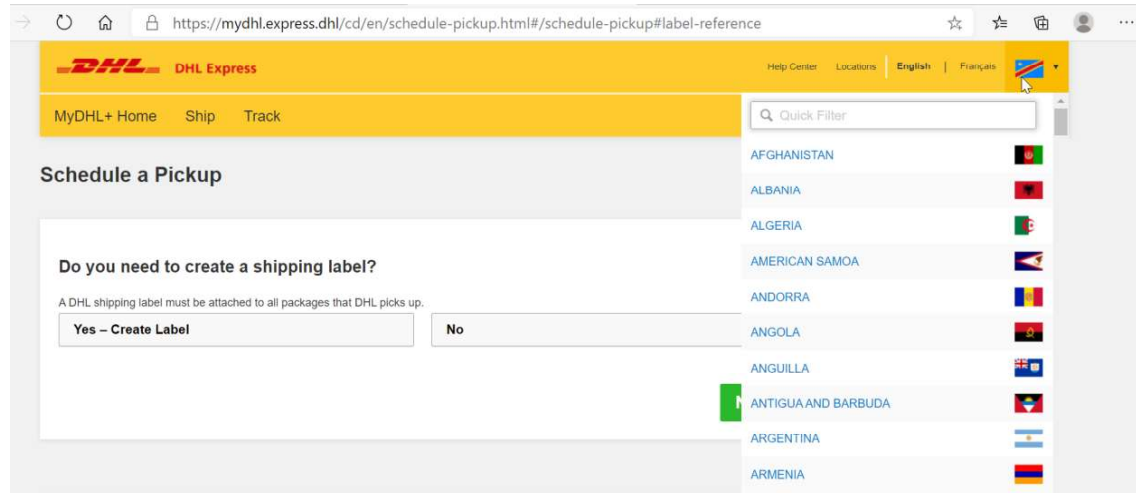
https://mydhl.express.dhl/cd/en/schedule-pickup.html#/schedule-pickup#label-reference

DHL DHL Express

Help Center Locations English | Français

MyDHL+ Home Ship Track

Quick Filter

AFGHANISTAN
ALBANIA
ALGERIA
AMERICAN SAMOA
ANDORRA
ANGOLA
ANGUILLA
ANTIGUA AND BARBUDA
ARGENTINA
ARMENIA

Schedule a Pickup

Do you need to create a shipping label?

A DHL shipping label must be attached to all packages that DHL picks up.

Yes – Create Label

No